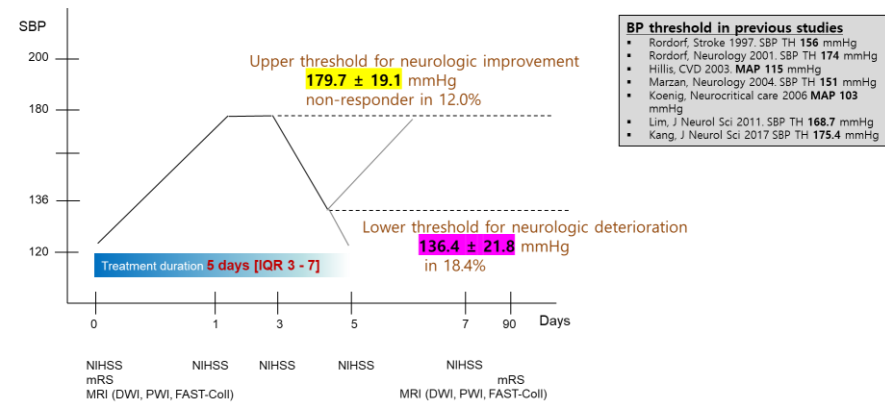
SBP

200

180

136

120

Upper threshold for neurologic improvement
179.7 ± 19.1 mmHg
non-responder in 12.0%

Lower threshold for neurologic deterioration
136.4 ± 21.8 mmHg
in 18.4%

Treatment duration 5 days [IQR 3 - 7]

BP threshold in previous studies
▪ Rordorf, Stroke 1997. SBP TH 156 mmHg
▪ Rordorf, Neurology 2001. SBP TH 174 mmHg
▪ Hillis, CVD 2003. MAP 115 mmHg
▪ Marzan, Neurology 2004. SBP TH 151 mmHg
▪ Koenig, Neurocritical care 2006 MAP 103 mmHg
▪ Lim, J Neurol Sci 2011. SBP TH 168.7 mmHg
▪ Kang, J Neurol Sci 2017 SBP TH 175.4 mmHg

0 1 3 5 7 90 Days

NIHSS
mRS
MRI (DWI, PWI, FAST-Coll)

NIHSS

NIHSS

NIHSS

NIHSS
MRI (DWI, PWI, FAST-Coll)

mRS